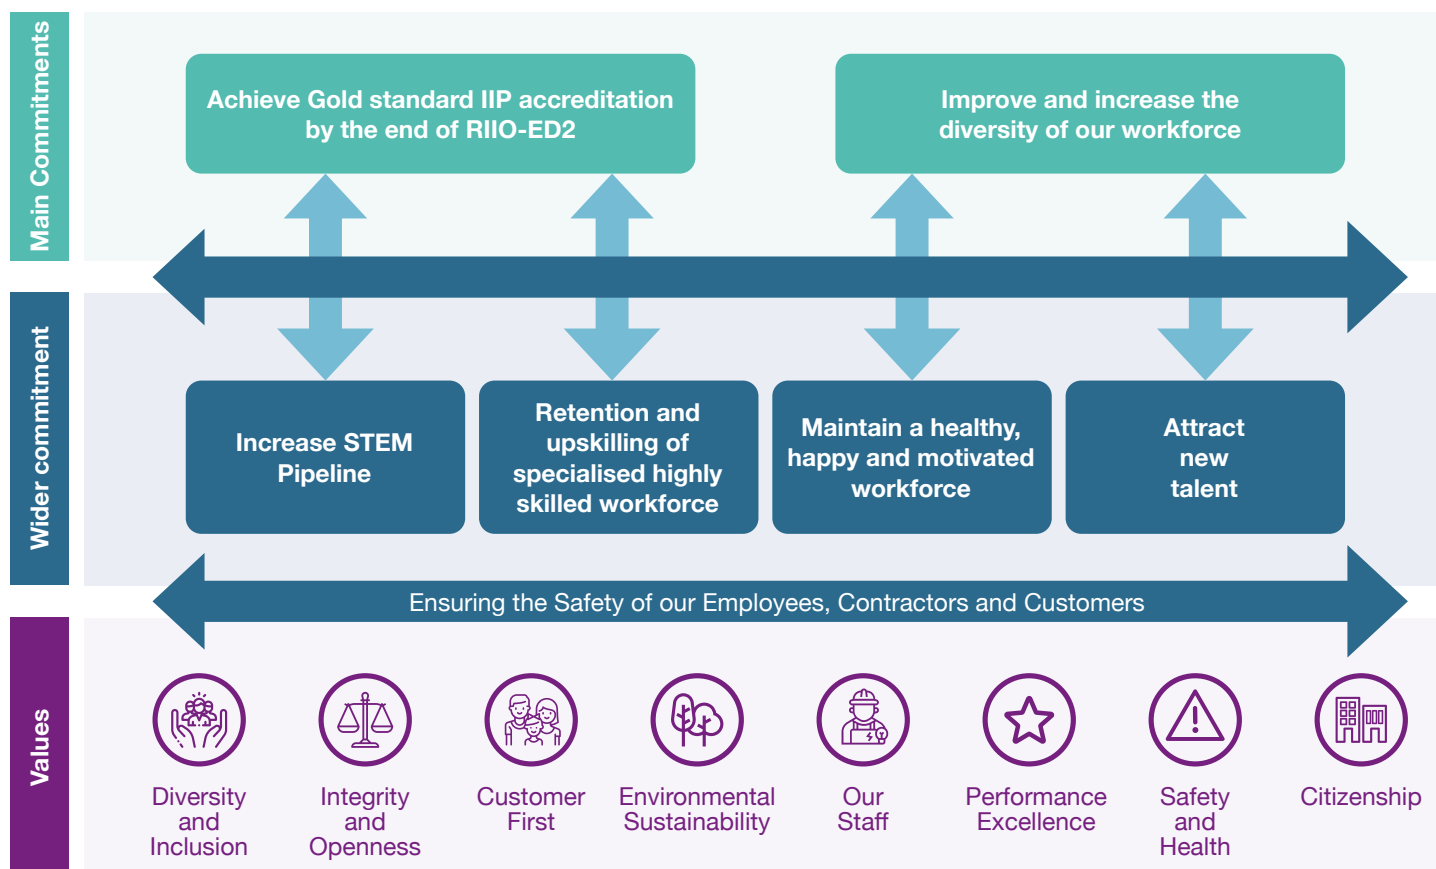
Main Commitments

Achieve Gold standard IIP accreditation by the end of RIIO-ED2

Improve and increase the diversity of our workforce

Wider commitment

Increase STEM Pipeline

Retention and upskilling of specialised highly skilled workforce

Maintain a healthy, happy and motivated workforce

Attract new talent

Ensuring the Safety of our Employees, Contractors and Customers

Values

Diversity and Inclusion

Integrity and Openness

Customer First

Environmental Sustainability

Our Staff

Performance Excellence

Safety and Health

Citizenship